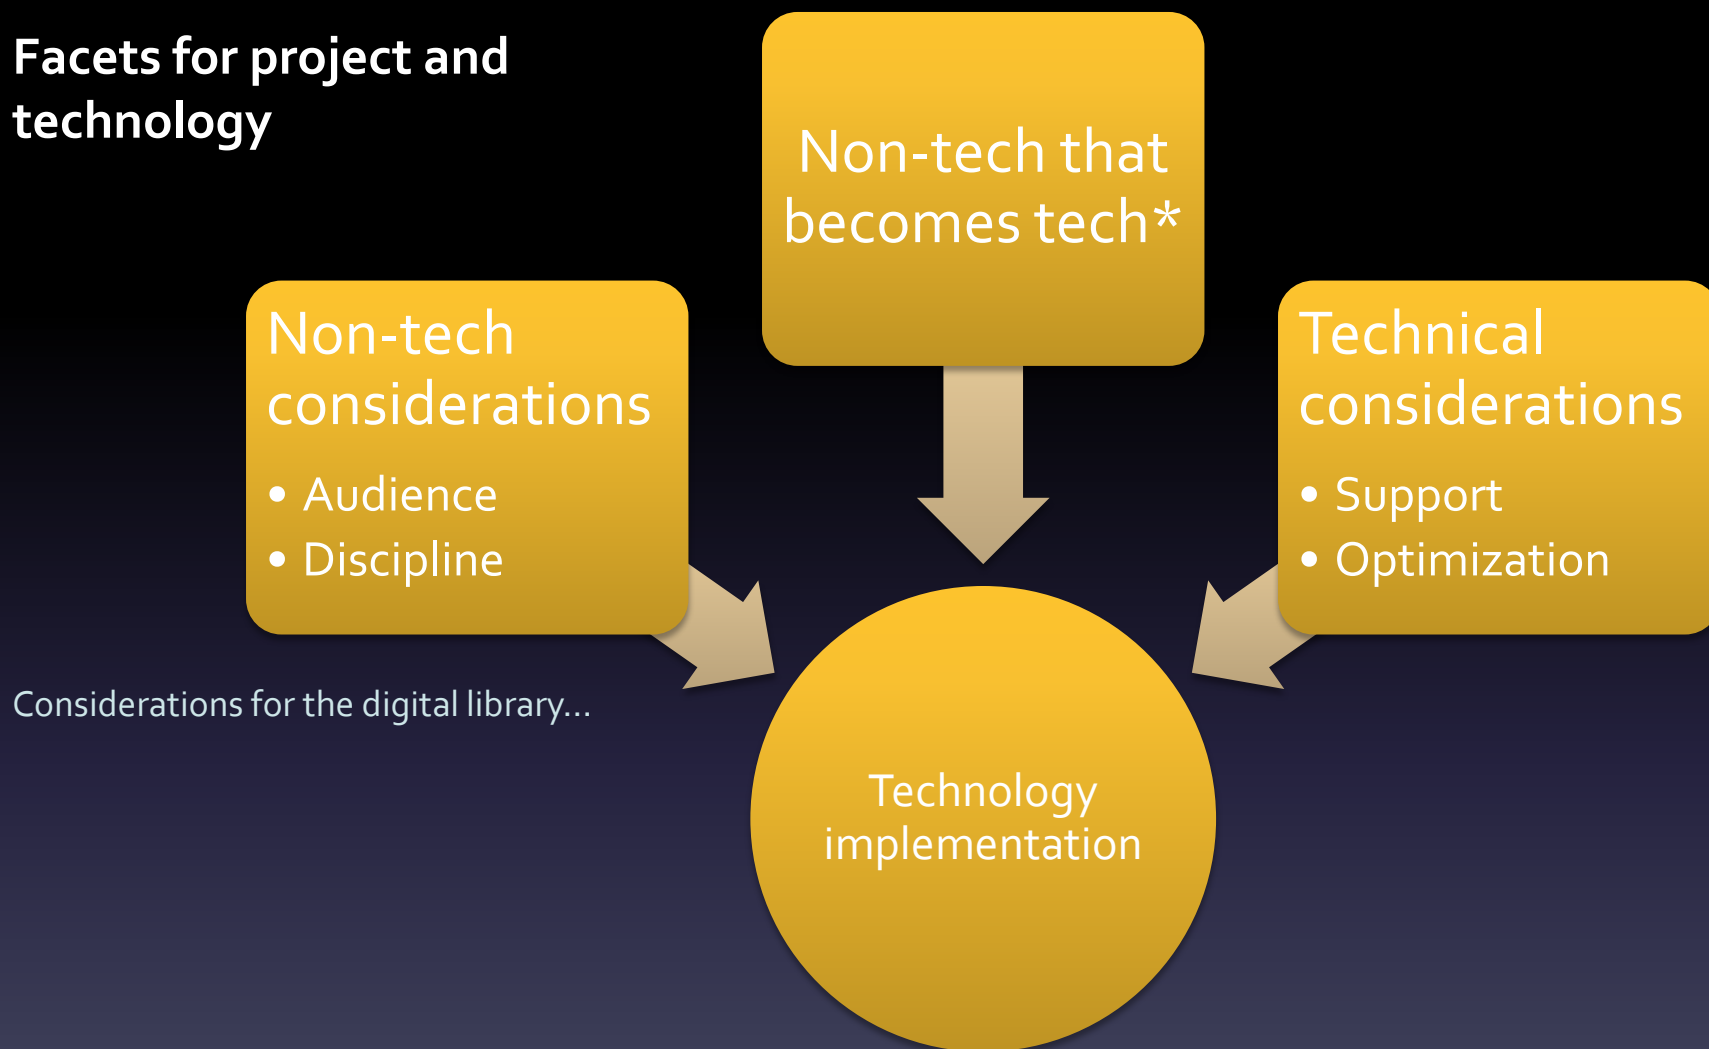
Facets for project and technology

Non-tech that becomes tech*

Non-tech considerations
• Audience
• Discipline

Technical considerations
• Support
• Optimization

Considerations for the digital library...

Technology implementation